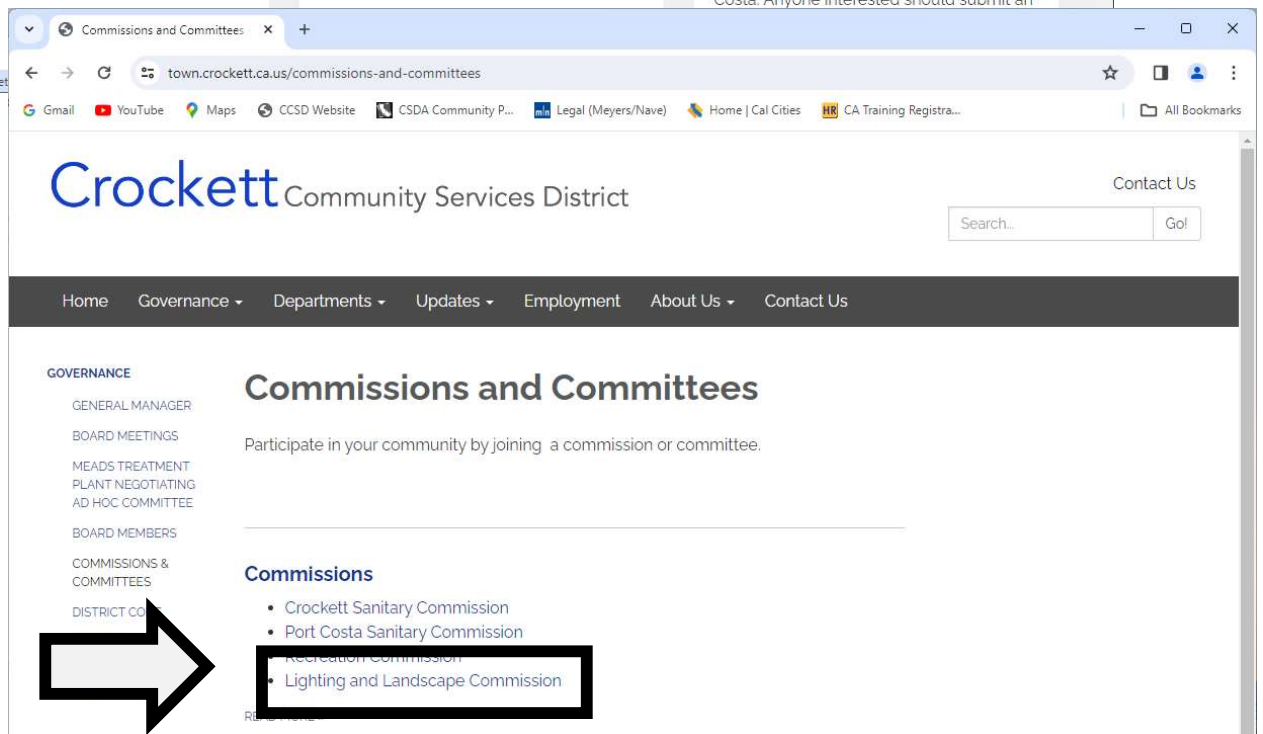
Costa. Anyone interested should submit an

Commissions and Committees ×  +

town.crockett.ca.us/commissions-and-committees

Gmail  YouTube  Maps  CCSD Website  CSDA Community P...  Legal (Meyers/Nave)  Home | Cal Cities  CA Training Registra...  All Bookmarks

Crockett Community Services District

Contact Us

Search...  Go!

Home  Governance  Departments  Updates  Employment  About Us  Contact Us

GOVERNANCE

GENERAL MANAGER

BOARD MEETINGS

MEADS TREATMENT PLANT NEGOTIATING AD HOC COMMITTEE

BOARD MEMBERS

COMMISSIONS & COMMITTEES

DISTRICT CO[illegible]

Commissions and Committees

Participate in your community by joining a commission or committee.

Commissions

• Crockett Sanitary Commission
• Port Costa Sanitary Commission
• Recreation Commission
• Lighting and Landscape Commission

RE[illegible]